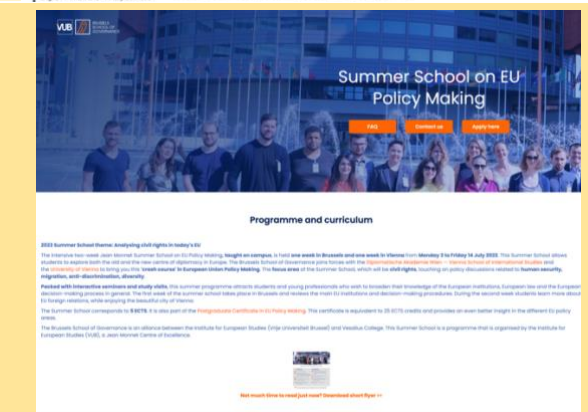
VUB BRUSSELS SCHOOL OF GOVERNANCE

Summer School on EU Policy Making

FAQ

Contact us

Apply here

Programme and curriculum

2023 Summer School theme: Analysing civil rights in today's EU

The intensive two-week Jean Monnet Summer School on EU Policy Making, taught on campus, is held one week in Brussels and one week in Vienna from Monday 3 to Friday 14 July 2023. This Summer School allows students to explore both the old and the new centre of diplomacy in Europe. The Brussels School of Governance joins forces with the Diplomatische Akademie Wien – Vienna School of International Studies and the University of Vienna to bring you this 'crash course' in European Union Policy Making. The focus areas of the Summer School, which will be civil rights, touching on policy discussions related to human security, migration, anti-discrimination, diversity.

Packed with interactive seminars and study visits, this summer programme attracts students and young professionals who wish to broaden their knowledge of the European institutions, European law and the European decision-making process in general. The first week of the summer school takes place in Brussels and reviews the main EU institutions and decision-making procedures. During the second week students learn more about EU foreign relations, while enjoying the beautiful city of Vienna.

The Summer School corresponds to 5 ECTS. It is also part of the Postgraduate Certificate in EU Policy Making. This certificate is equivalent to 25 ECTS credits and provides an even better insight in the different EU policy areas.

The Brussels School of Governance is an alliance between the Institute for European Studies (Vrije Universiteit Brussel) and Vesalius College. This Summer School is a programme that is organised by the Institute for European Studies (VUB), a Jean Monnet Centre of Excellence.

Not much time to read just now? Download short flyer >>